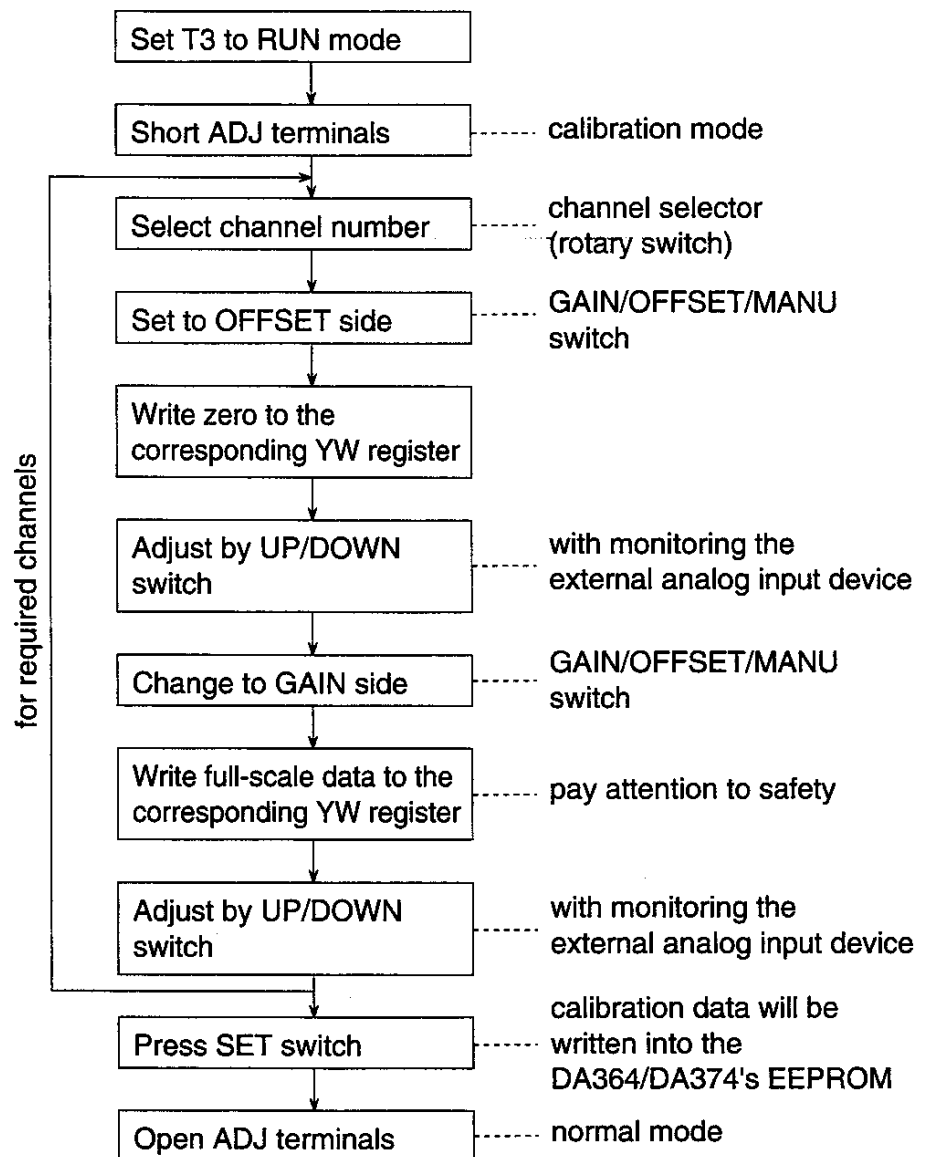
Set T3 to RUN mode

Short ADJ terminals — calibration mode

Select channel number — channel selector (rotary switch)

Set to OFFSET side — GAIN/OFFSET/MANU switch

Write zero to the corresponding YW register

Adjust by UP/DOWN switch — with monitoring the external analog input device

Change to GAIN side — GAIN/OFFSET/MANU switch

Write full-scale data to the corresponding YW register — pay attention to safety

Adjust by UP/DOWN switch — with monitoring the external analog input device

for required channels

Press SET switch — calibration data will be written into the DA364/DA374's EEPROM

Open ADJ terminals — normal mode